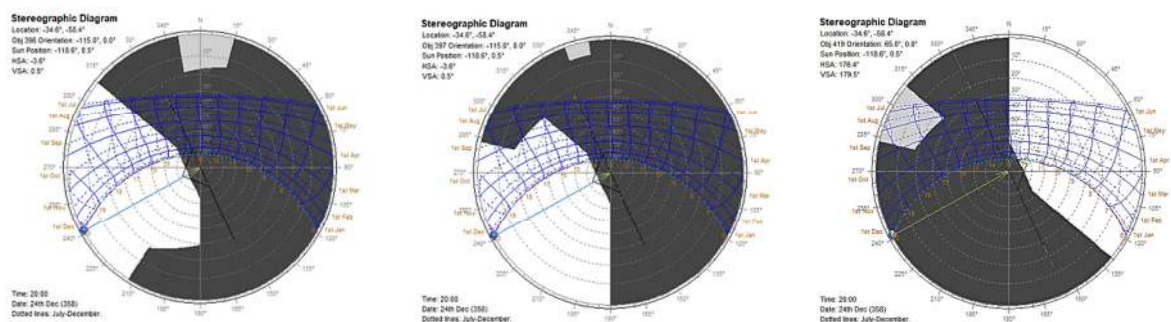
Stereographic Diagram
Location: -34.6°, -58.4°
Obj 396 Orientation: -115.0°, 0.0°
Sun Position: -118.6°, 0.5°
HSA: -3.6°
VSA: 0.5°

N
15°
30°
45°
60°
1st Jun
1st May
1st Apr
90°
1st Mar
105°
1st Feb
1st Jan
120°
135°
165°
180°
195°
210°
225°
240°
1st Dec
1st Nov
1st Oct
270°
1st Sep
1st Aug
1st Jul
300°
315°
330°
345°

Time: 20:00
Date: 24th Dec (358)
Dotted lines: July-December.

Stereographic Diagram
Location: -34.6°, -58.4°
Obj 397 Orientation: -115.0°, 0.0°
Sun Position: -118.6°, 0.5°
HSA: -3.6°
VSA: 0.5°

N
15°
30°
45°
60°
1st Jun
1st May
1st Apr
90°
1st Mar
105°
1st Feb
1st Jan
120°
135°
165°
180°
195°
210°
225°
240°
1st Dec
1st Nov
1st Oct
270°
1st Sep
1st Aug
1st Jul
300°
315°
330°
345°

Time: 20:00
Date: 24th Dec (358)
Dotted lines: July-December.

Stereographic Diagram
Location: -34.6°, -58.4°
Obj 419 Orientation: 65.0°, 0.0°
Sun Position: -118.6°, 0.5°
HSA: 176.4°
VSA: 179.5°

N
15°
30°
45°
60°
1st Jun
1st May
1st Apr
90°
1st Mar
105°
1st Feb
1st Jan
120°
135°
165°
180°
195°
210°
225°
240°
1st Dec
1st Nov
1st Oct
270°
1st Sep
1st Aug
1st Jul
300°
315°
330°
345°

Time: 20:00
Date: 24th Dec (358)
Dotted lines: July-December.